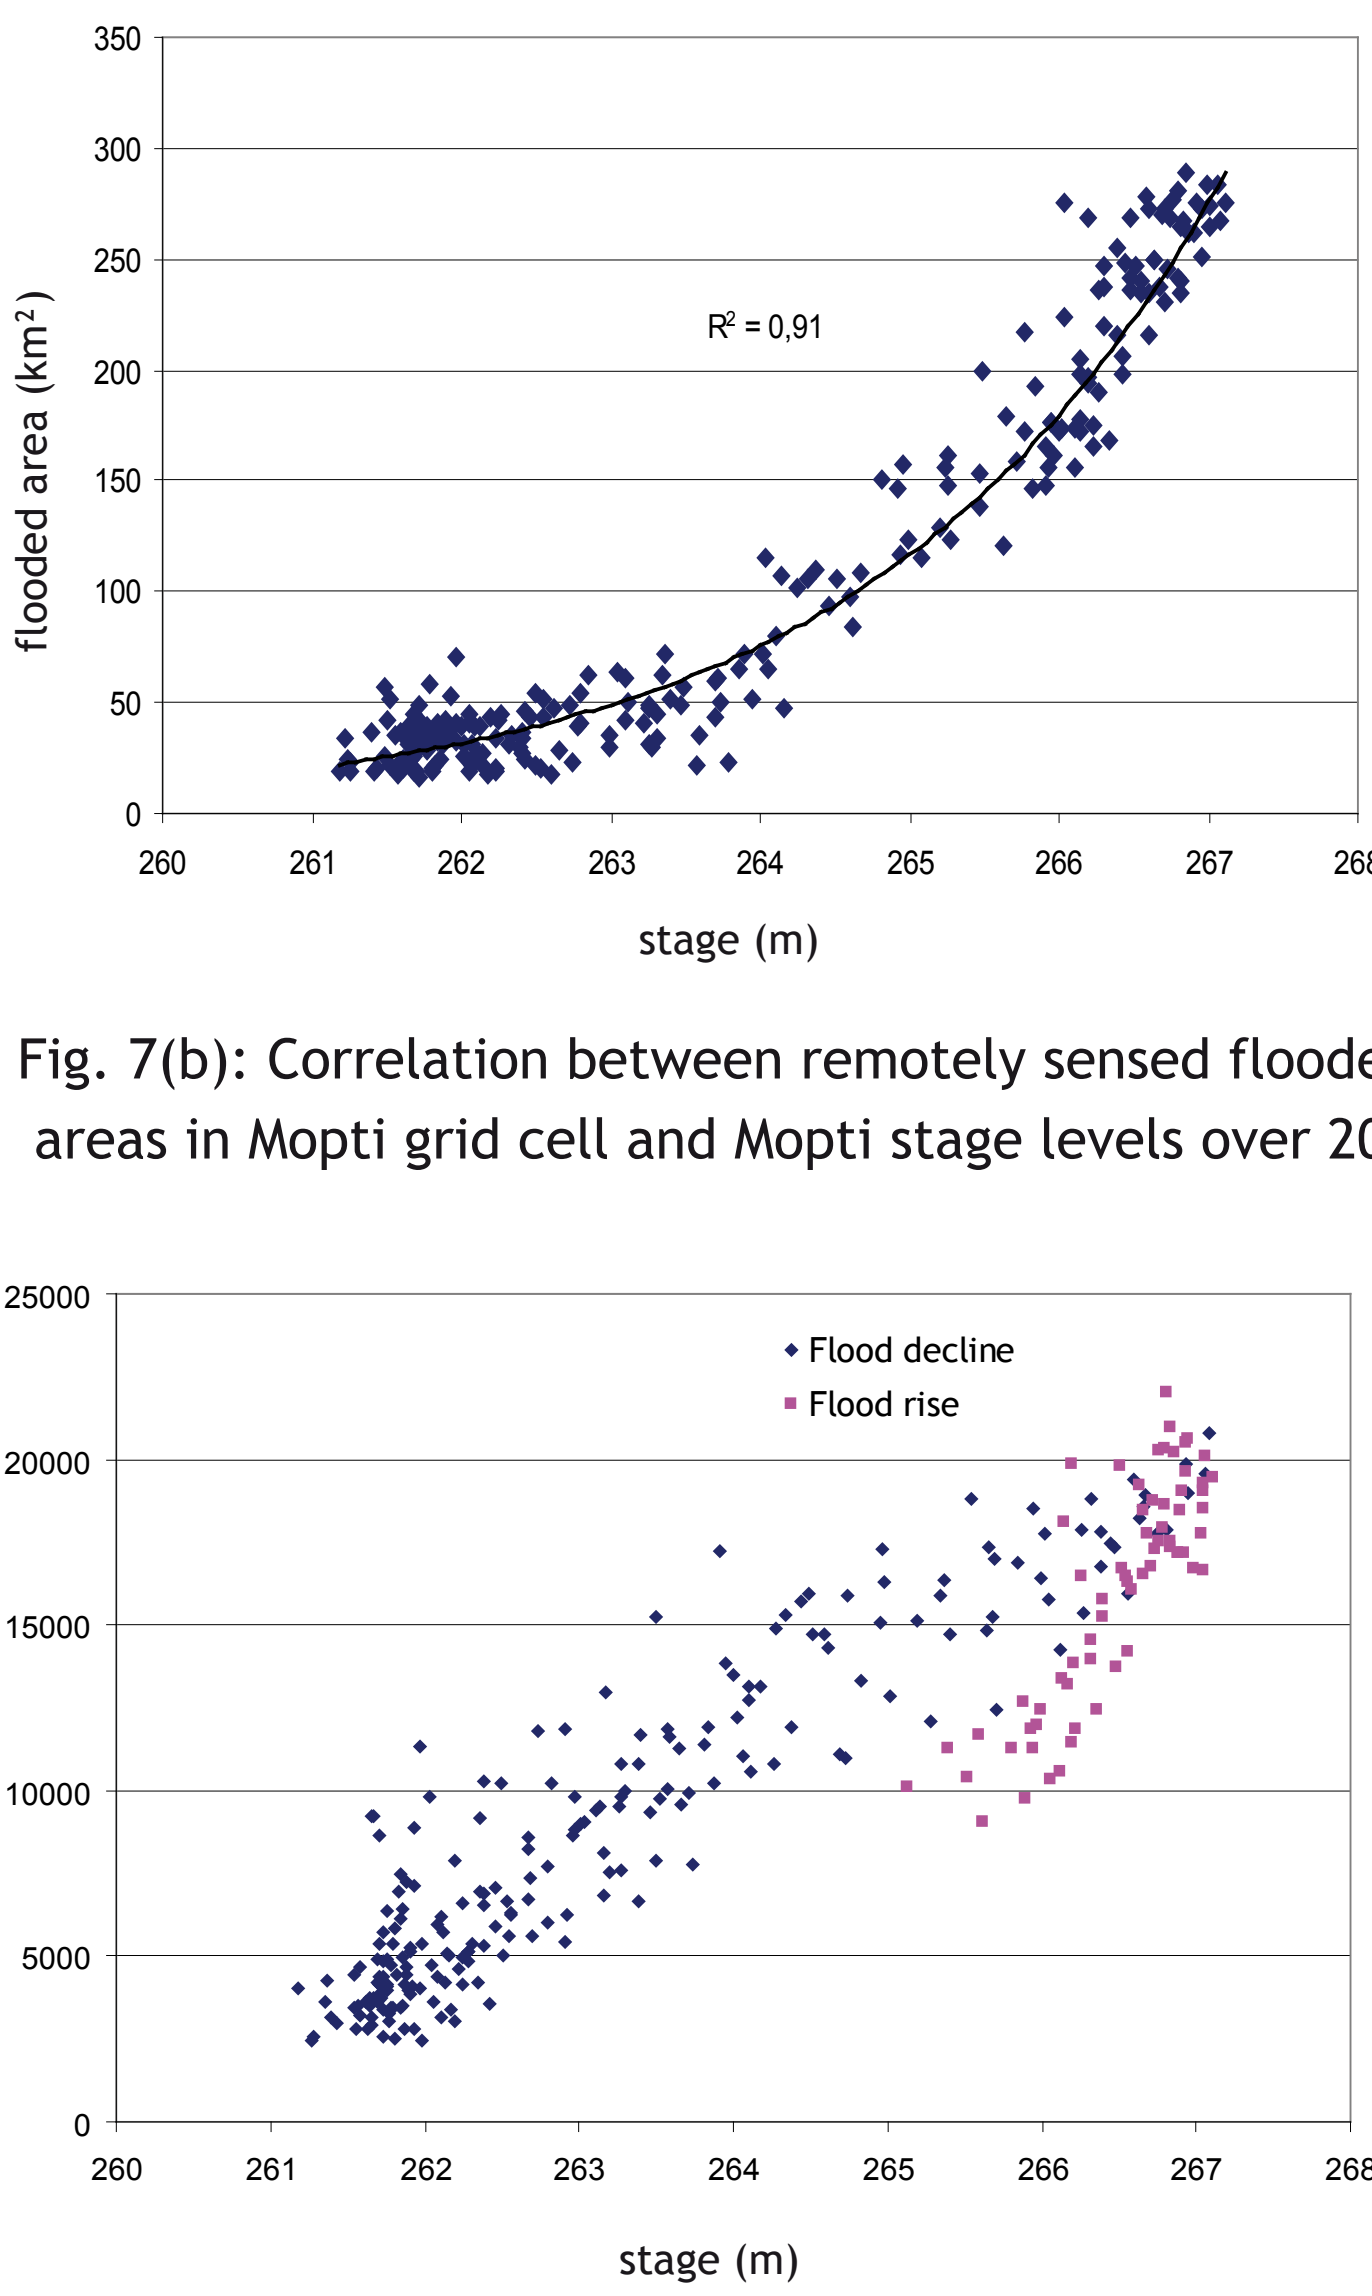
350
300
250
200
150
100
50
0

flooded area (km$^2$)

$R^2$ = 0,91

260 261 262 263 264 265 266 267 268

stage (m)

Fig. 7(b): Correlation between remotely sensed floode areas in Mopti grid cell and Mopti stage levels over 20

25000
20000
15000
10000
5000
0

Flood decline
Flood rise

260 261 262 263 264 265 266 267 268

stage (m)